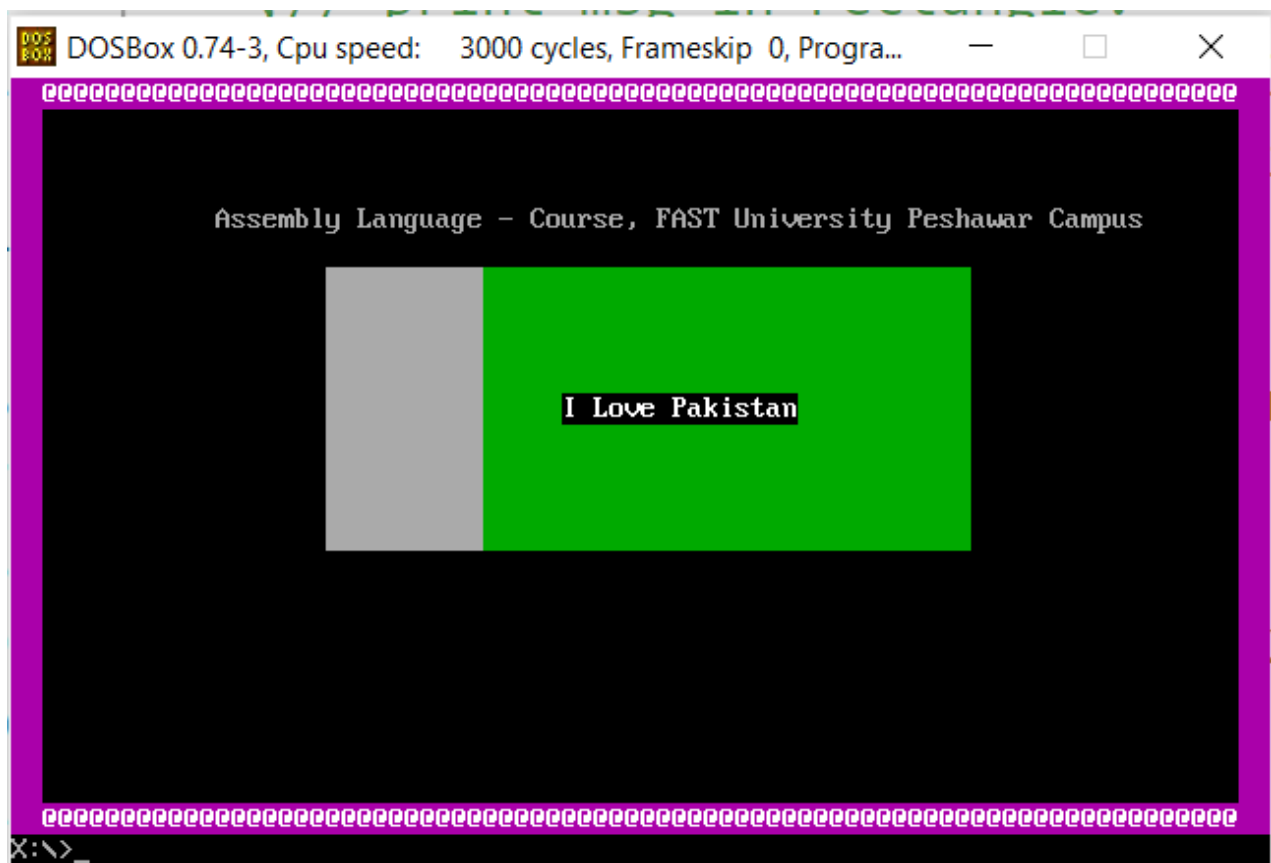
DOS BOX DOSBox 0.74-3, Cpu speed: 3000 cycles, Frameskip 0, Progra...

eeeeeeeeeeeeeeeeeeeeeeeeeeeeeeeeeeeeeeeeeeeeeeeeeeeeeeeeeeeeeeeeeeeeeeeeeeeeee

Assembly Language - Course, FAST University Peshawar Campus

I Love Pakistan

eeeeeeeeeeeeeeeeeeeeeeeeeeeeeeeeeeeeeeeeeeeeeeeeeeeeeeeeeeeeeeeeeeeeeeeeeeeeee

X:\>_